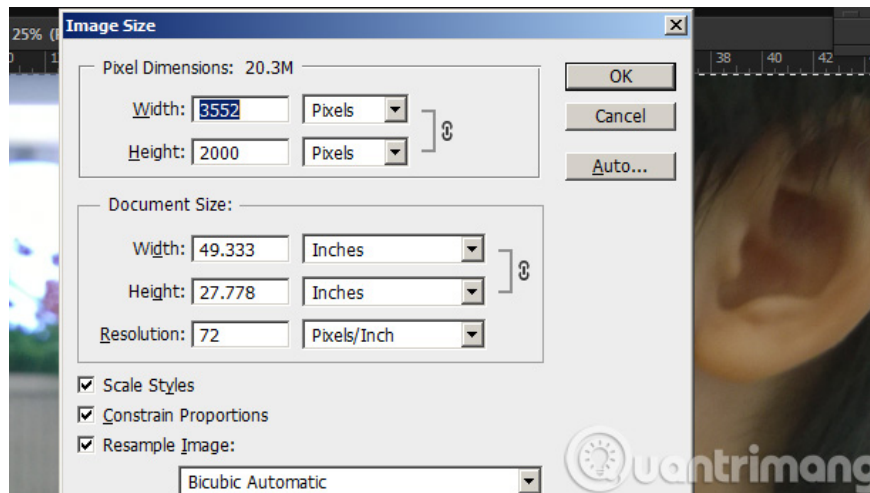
25% (

Image Size

38 40 42

Pixel Dimensions: 20.3M

Width: 3552 Pixels

Height: 2000 Pixels

OK

Cancel

Auto...

Document Size:

Width: 49.333 Inches

Height: 27.778 Inches

Resolution: 72 Pixels/Inch

☑ Scale Styles

☑ Constrain Proportions

☑ Resample Image:

Bicubic Automatic

uantrimang